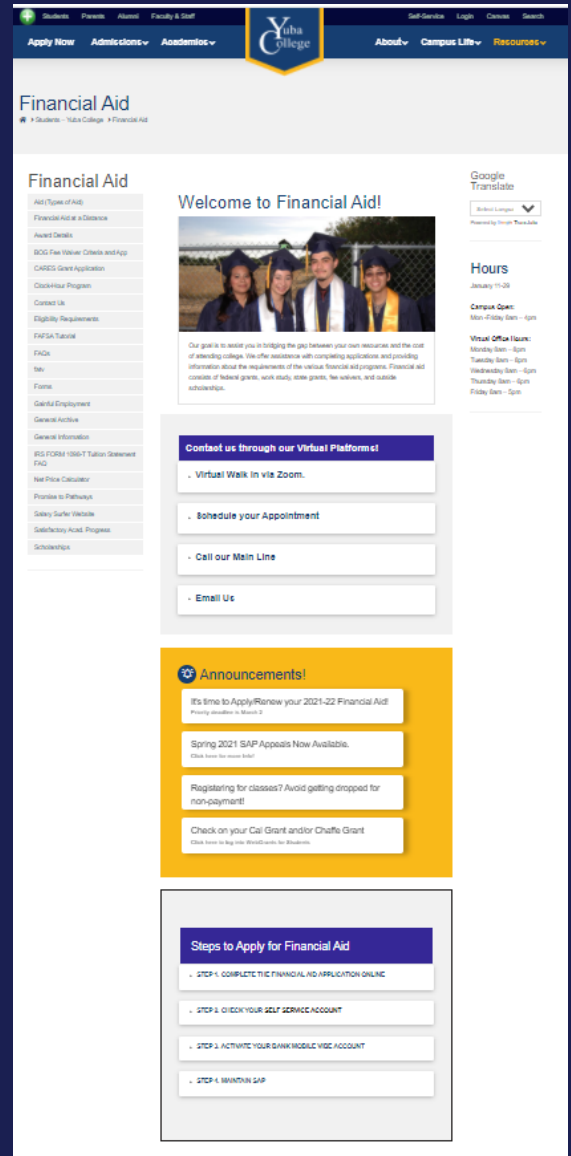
Students Parents Alumni Faculty & Staff

Yuba College

Self-Service Login Canvas Search

Apply Now Admissions Academics About Campus Life Resources

Financial Aid

Students - Yuba College › Financial Aid

Financial Aid

Aid (Types of Aid)
Financial Aid at a Distance
Award Details
BOG Fee Waiver Criteria and App
CARES Grant Application
Clock-Hour Program
Contact Us
Eligibility Requirements
FAFSA Tutorial
FAQs
fafsa
Forms
Gainful Employment
General Archive
General Information
IRS FORM 1098-T Tuition Statement FAQ
Net Price Calculator
Promise to Pathways
Salary Surfer Website
Satisfactory Acad. Progress
Scholarships

Welcome to Financial Aid!

Our goal is to assist you in bridging the gap between your own resources and the cost of attending college. We offer assistance with completing applications and providing information about the requirements of the various financial aid programs. Financial aid consists of federal grants, work study, state grants, fee waivers, and outside scholarships.

Contact us through our Virtual Platforms!

Virtual Walk In via Zoom.

Schedule your Appointment

Call our Main Line

Email Us

Announcements!

It's time to Apply/Renew your 2021-22 Financial Aid!
Priority deadline is March 2

Spring 2021 SAP Appeals Now Available.
Click here for more info!

Registering for classes? Avoid getting dropped for non-payment!

Check on your Cal Grant and/or Chaffe Grant
Click here to log into WebGrants for Students

Steps to Apply for Financial Aid

STEP 1. COMPLETE THE FINANCIAL AID APPLICATION ONLINE

STEP 2. CHECK YOUR SELF SERVICE ACCOUNT

STEP 3. ACTIVATE YOUR BANK MOBILE VIBE ACCOUNT

STEP 4. MAINTAIN SAP

Google Translate

Select Language

Powered by Google Translate

Hours

January 11-29

Campus Open:
Mon –Friday 8am – 4pm

Virtual Office Hours:
Monday 8am – 6pm
Tuesday 8am – 6pm
Wednesday 8am – 6pm
Thursday 8am – 6pm
Friday 8am – 5pm